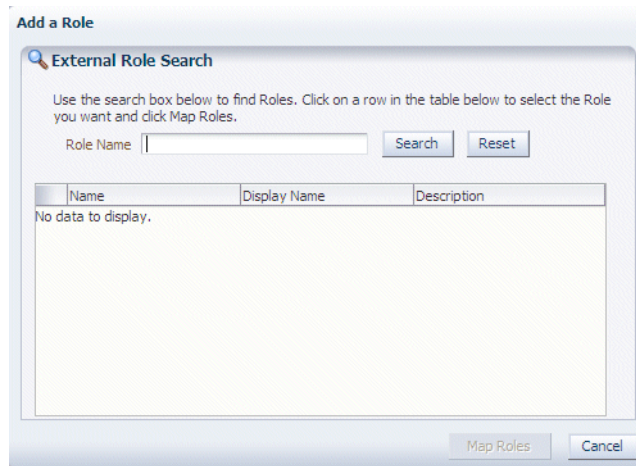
Add a Role

External Role Search

Use the search box below to find Roles. Click on a row in the table below to select the Role you want and click Map Roles.

Role Name Search Reset

| | Name | Display Name | Description |
|---|---|---|---|
| No data to display. | | | |

Map Roles Cancel